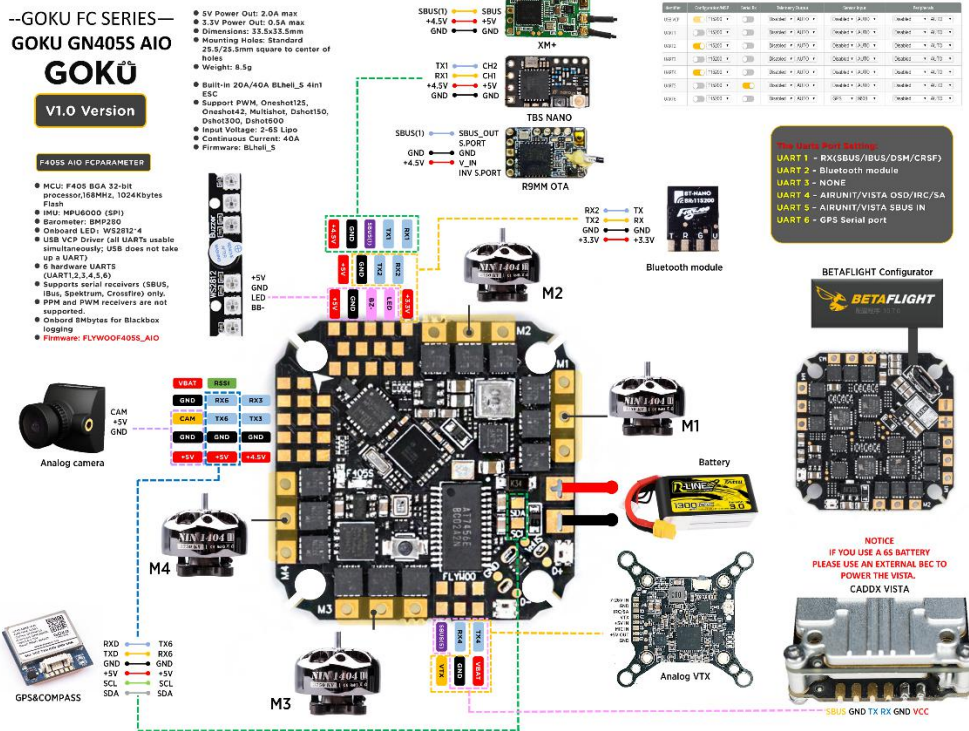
--GOKU FC SERIES—
GOKU GN405S AIO
GOKU
V1.0 Version

F405S AIO FCPARAMETER

- MCU: F405 BGA 32-bit processor,168MHz, 1024Kbytes Flash
- IMU: MPU6000 (SPI)
- Barometer: BMP280
- Onboard LED: WS2812*4
- USB VCP Driver (all UARTs usable simultaneously; USB does not take up a UART)
- 6 hardware UARTS (UART1,2,3,4,5,6)
- Supports serial receivers (SBUS, iBus, Spektrum, Crossfire) only.
- PPM and PWM receivers are not supported.
- Onbord 8Mbytes for Blackbox logging
- Firmware: FLYWOOF405S_AIO

- 5V Power Out: 2.0A max
- 3.3V Power Out: 0.5A max
- Dimensions: 33.5x33.5mm
- Mounting Holes: Standard 25.5/25.5mm square to center of holes
- Weight: 8.5g

- Built-in 20A/40A BLheli_S 4in1 ESC
- Support PWM, Oneshot125, Oneshot42, Multishot, Dshot150, Dshot300, Dshot600
- Input Voltage: 2-6S Lipo
- Continuous Current: 40A
- Firmware: BLheli_S

SBUS(1) SBUS
+4.5V +5V
GND GND
XM+

TX1 CH2
RX1 CH1
+4.5V +5V
GND GND
TBS NANO

SBUS(1) SBUS_OUT
S.PORT
GND GND
+4.5V V_IN
INV S.PORT
R9MM OTA

The Uarts Port Setting:
UART 1 – RX(SBUS/IBUS/DSM/CRSF)
UART 2 – Bluetooth module
UART 3 – NONE
UART 4 – AIRUNIT/VISTA OSD/IRC/SA
UART 5 – AIRUNIT/VISTA SBUS IN
UART 6 – GPS Serial port

RX2 TX
TX2 RX
GND GND
+3.3V +3.3V
BT-NANO
Bluetooth module

BETAFLIGHT Configurator
BETAFLIGHT

+4.5V GND SBUS(1) TX1 RX1
+5V GND TX2 RX2
+5V GND BZ- LED +3.3V

+5V
GND
LED
BB-

M2
M1
M3
M4

VBAT RSSI
GND RX6 RX3
CAM TX6 TX3
GND GND GND
+5V +5V +4.5V

CAM
+5V
GND
Analog camera

F405S
FLYWOO

Battery
R-LINE
1300

NOTICE
IF YOU USE A 6S BATTERY
PLEASE USE AN EXTERNAL BEC TO
POWER THE VISTA.
CADDX VISTA

SBUS(5) RX4 TX4
VTX GND VBAT

Analog VTX

RXD TX6
TXD RX6
GND GND
+5V +5V
SCL SCL
SDA SDA
GPS&COMPASS

SBUS GND TX RX GND VCC